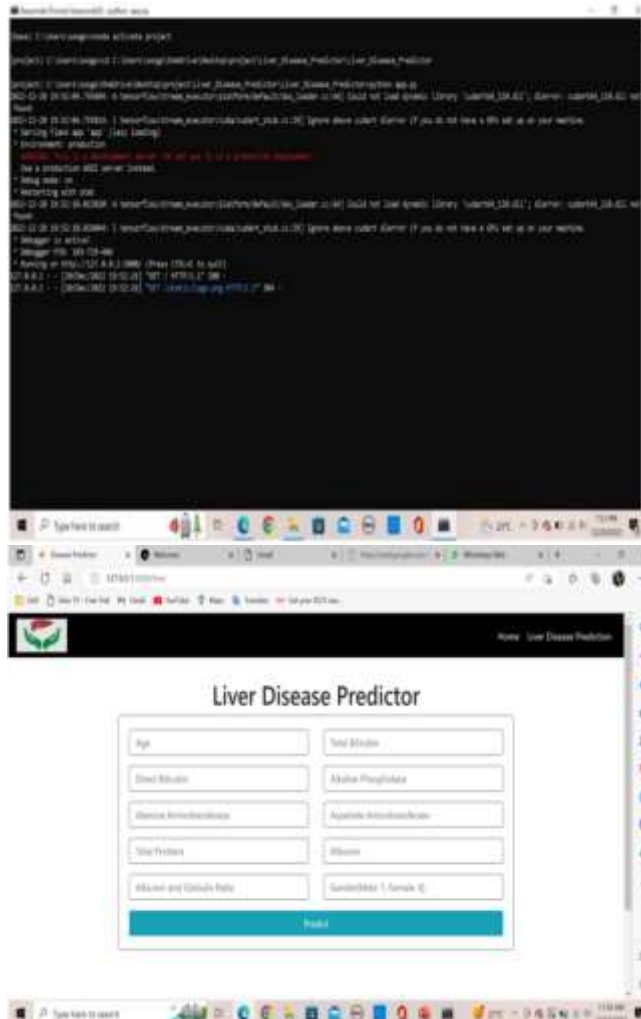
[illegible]

(base) C:\Users\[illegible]>conda activate project

(project) C:\Users\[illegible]\Desktop\project\Liver_Disease_Predictor\Liver_Disease_Predictor>python app.py
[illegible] Could not load dynamic library 'cudart64_110.dll'; dlerror: cudart64_110.dll not found
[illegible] Ignore above cudart dlerror if you do not have a GPU set up on your machine.
* Serving Flask app 'app' (lazy loading)
* Environment: production
WARNING: This is a development server. Do not use it in a production deployment.
Use a production WSGI server instead.
* Debug mode: on
* Restarting with stat
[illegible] Could not load dynamic library 'cudart64_110.dll'; dlerror: cudart64_110.dll not found
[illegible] Ignore above cudart dlerror if you do not have a GPU set up on your machine.
* Debugger is active!
* Debugger PIN: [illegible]
* Running on http://127.0.0.1:5000/ (Press CTRL+C to quit)
127.0.0.1 - - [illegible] "GET / HTTP/1.1" 200 -
127.0.0.1 - - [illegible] "GET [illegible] HTTP/1.1" 304 -

Type here to search

127.0.0.1:5000/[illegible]

Home Liver Disease Prediction

Liver Disease Predictor

Age
Total Bilirubin
Direct Bilirubin
Alkaline Phosphotase
Alamine Aminotransferase
Aspartate Aminotransferase
Total Protiens
Albumin
Albumin and Globulin Ratio
Gender(Male: 1, Female: 0)

Predict

Type here to search